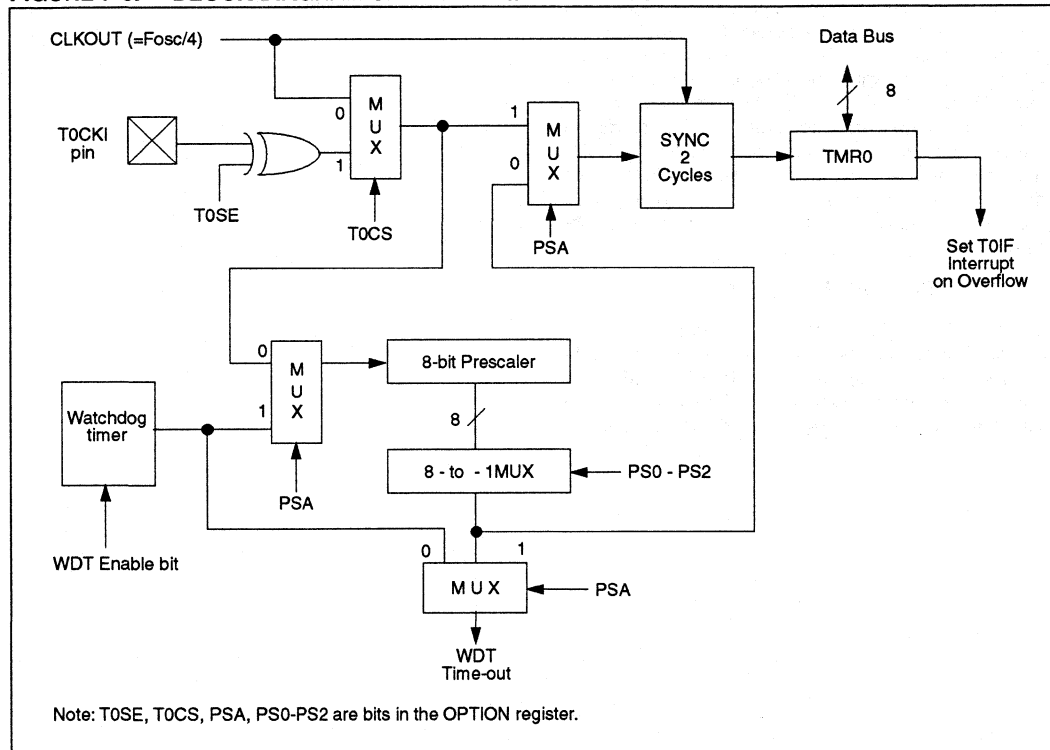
CLKOUT (=Fosc/4)

Data Bus

8

T0CKI pin

0
M
U
X
1

T0SE

T0CS

1
M
U
X
0

PSA

SYNC
2
Cycles

TMR0

Set T0IF Interrupt on Overflow

0
M
U
X
1

8-bit Prescaler

Watchdog timer

PSA

8

8 - to - 1MUX

PS0 - PS2

WDT Enable bit

0
1
M U X

PSA

WDT Time-out

Note: T0SE, T0CS, PSA, PS0-PS2 are bits in the OPTION register.